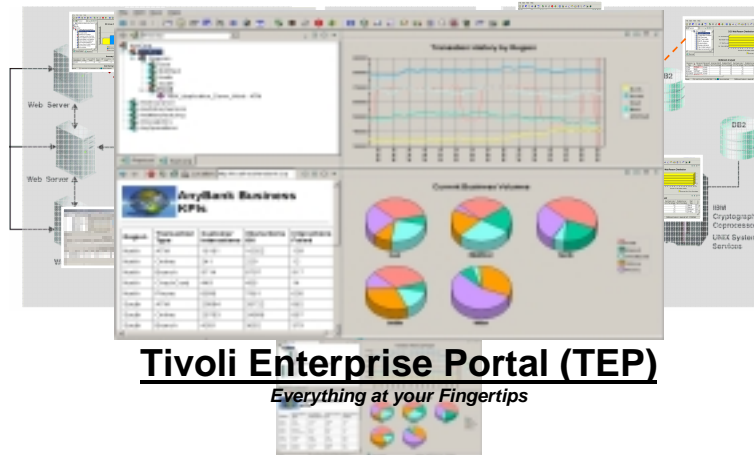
Web Server

Web Server

Transaction History by Region

Current Business Volume

AnyBank Business KPIs

DB2

DB2

IBM Cryptograph Coprocesso

UNIX System Services

Tivoli Enterprise Portal (TEP)

Everything at your Fingertips